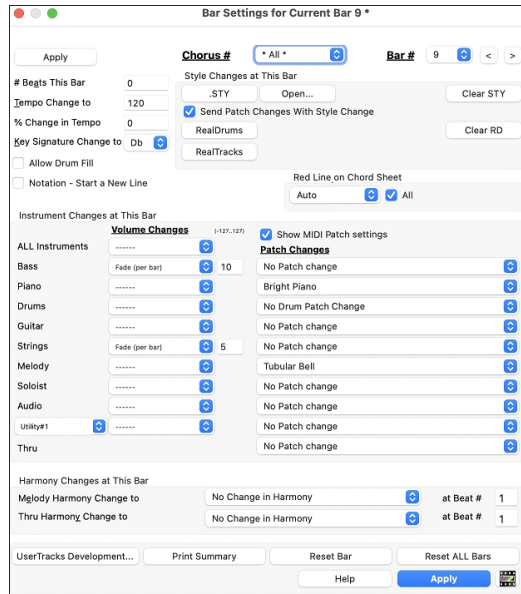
Bar Settings for Current Bar 9 *

Apply

Chorus # * All *

Bar # 9 < >

# Beats This Bar 0

Tempo Change to 120

% Change in Tempo 0

Key Signature Change to Db

Allow Drum Fill

Notation - Start a New Line

Style Changes at This Bar

.STY

Open...

Clear STY

Send Patch Changes With Style Change

RealDrums

Clear RD

RealTracks

Red Line on Chord Sheet

Auto

All

Instrument Changes at This Bar

Volume Changes (-127..127)

Show MIDI Patch settings

Patch Changes

| | | | |
|---|---|---|---|
| ALL Instruments | ------ | | |
| Bass | Fade (per bar) | 10 | No Patch change |
| Piano | ------ | | Bright Piano |
| Drums | ------ | | No Drum Patch Change |
| Guitar | ------ | | No Patch change |
| Strings | Fade (per bar) | 5 | No Patch change |
| Melody | ------ | | Tubular Bell |
| Soloist | ------ | | No Patch change |
| Audio | ------ | | No Patch change |
| Utility#1 | ------ | | No Patch change |
| Thru | | | No Patch change |

Harmony Changes at This Bar

Melody Harmony Change to No Change in Harmony at Beat # 1

Thru Harmony Change to No Change in Harmony at Beat # 1

UserTracks Development...

Print Summary

Reset Bar

Reset ALL Bars

Help

Apply